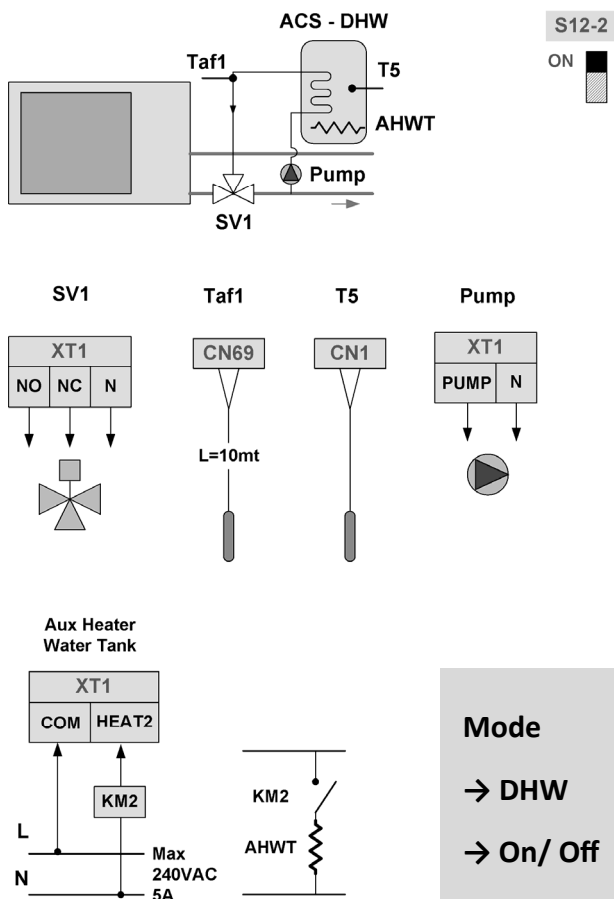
ACS - DHW

S12-2

ON

Taf1

T5

AHWT

Pump

SV1

SV1

Taf1

T5

Pump

| XT1 | | |
|---|---|---|
| NO | NC | N |

CN69

L=10mt

CN1

| XT1 | |
|---|---|
| PUMP | N |

Aux Heater Water Tank

| XT1 | |
|---|---|
| COM | HEAT2 |

KM2

L

N

Max 240VAC 5A

KM2

AHWT

Mode

→ DHW

→ On/ Off